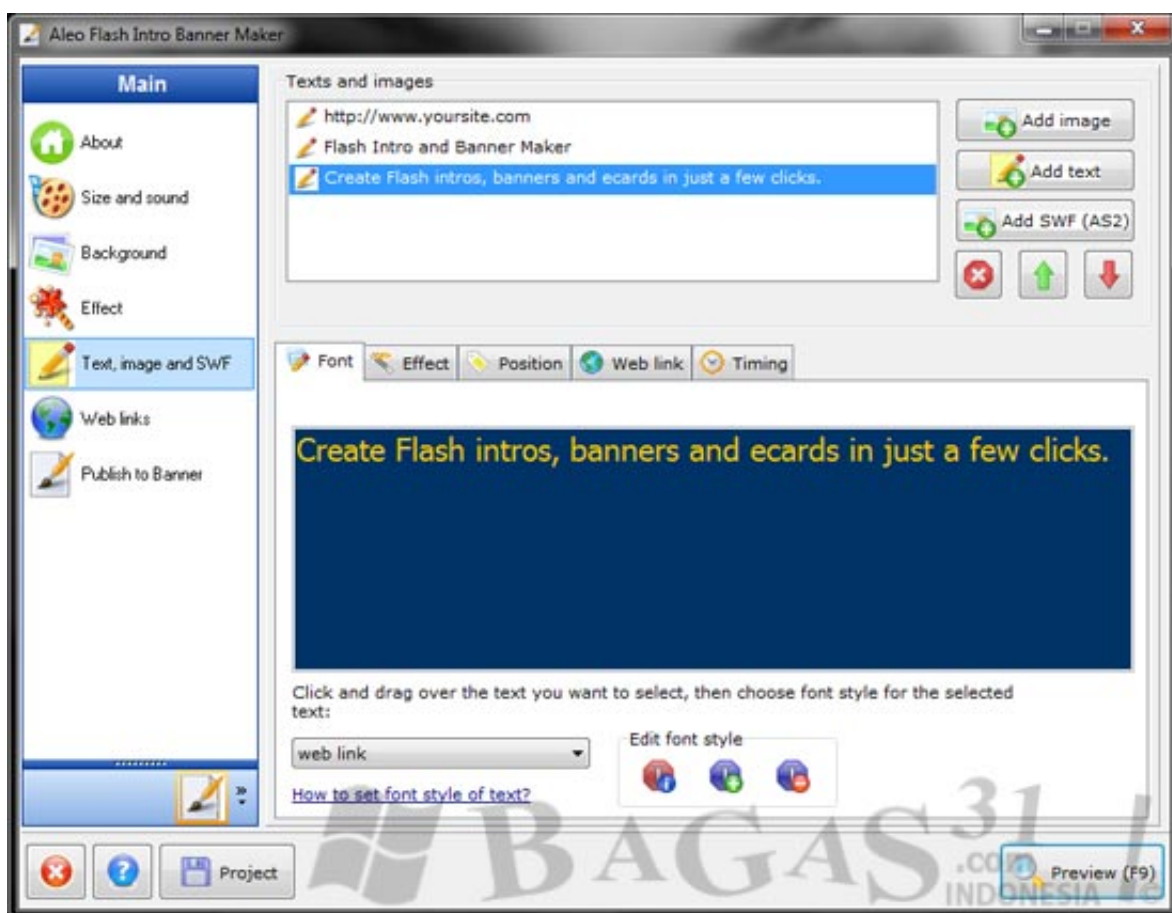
Aleo Flash Intro Banner Maker

Main

About

Size and sound

Background

Effect

Text, image and SWF

Web links

Publish to Banner

Texts and images

http://www.yoursite.com

Flash Intro and Banner Maker

Create Flash intros, banners and ecards in just a few clicks.

Add image

Add text

Add SWF (AS2)

Font

Effect

Position

Web link

Timing

Create Flash intros, banners and ecards in just a few clicks.

Click and drag over the text you want to select, then choose font style for the selected text:

web link

Edit font style

How to set font style of text?

Project

Preview (F9)

BAGAS31.com INDONESIA